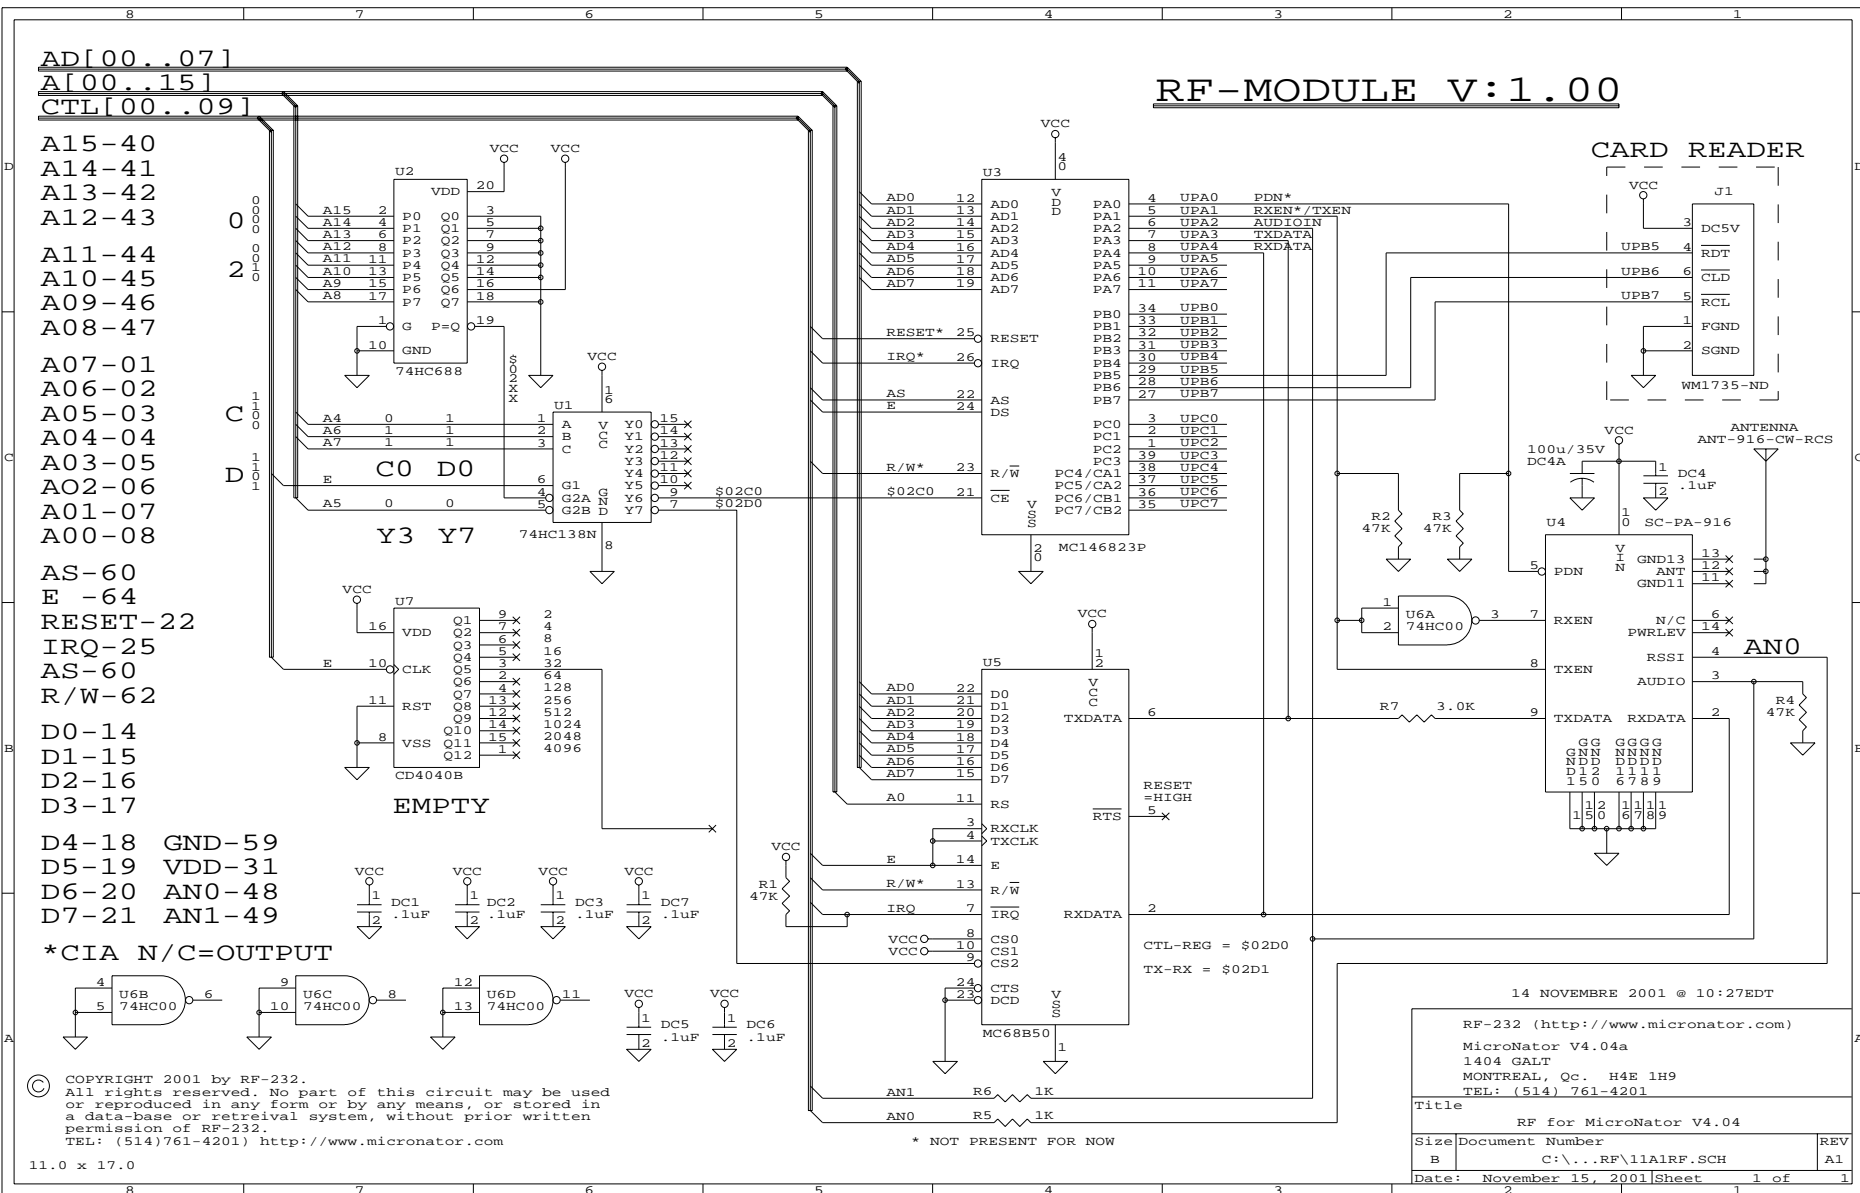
AD[00..07]
A[00..15]
CTL[00..09]

RF-MODULE V:1.00

A15-40
A14-41
A13-42
A12-43
A11-44
A10-45
A09-46
A08-47
A07-01
A06-02
A05-03
A04-04
A03-05
AO2-06
A01-07
A00-08
AS-60
E -64
RESET-22
IRQ-25
AS-60
R/W-62
D0-14
D1-15
D2-16
D3-17
D4-18 GND-59
D5-19 VDD-31
D6-20 AN0-48
D7-21 AN1-49
*CIA N/C=OUTPUT

U2 74HC688
U1 74HC138N
C0 D0
Y3 Y7
U3 MC146823P
U5 MC68B50
U7 CD4040B
EMPTY

CARD READER
J1 WM1735-ND
DC5V RDT CLD RCL FGND SGND
UPB5 UPB6 UPB7

ANTENNA
ANT-916-CW-RCS
100u/35V DC4A
DC4 .1uF
U4 SC-PA-916
PDN RXEN TXEN TXDATA RXDATA RSSI AUDIO GND13 ANT GND11 N/C PWRLEV
AN0
U6A 74HC00
R2 47K
R3 47K
R4 47K
R7 3.0K
R1 47K

PDN*
RXEN*/TXEN
AUDIOIN
TXDATA
RXDATA

$02C0
$02D0

RESET =HIGH

CTL-REG = $02D0
TX-RX = $02D1

DC1 .1uF
DC2 .1uF
DC3 .1uF
DC7 .1uF
DC5 .1uF
DC6 .1uF

U6B 74HC00
U6C 74HC00
U6D 74HC00

AN1 R6 1K
AN0 R5 1K

* NOT PRESENT FOR NOW

© COPYRIGHT 2001 by RF-232.
All rights reserved. No part of this circuit may be used or reproduced in any form or by any means, or stored in a data-base or retreival system, without prior written permission of RF-232.
TEL: (514)761-4201) http://www.micronator.com

11.0 x 17.0

14 NOVEMBRE 2001 @ 10:27EDT

RF-232 (http://www.micronator.com)
MicroNator V4.04a
1404 GALT
MONTREAL, Qc. H4E 1H9
TEL: (514) 761-4201

| Title | RF for MicroNator V4.04 | |
|---|---|---|
| Size B | Document Number C:\...RF\11A1RF.SCH | REV A1 |
| Date: November 15, 2001 | Sheet 1 of 1 | |